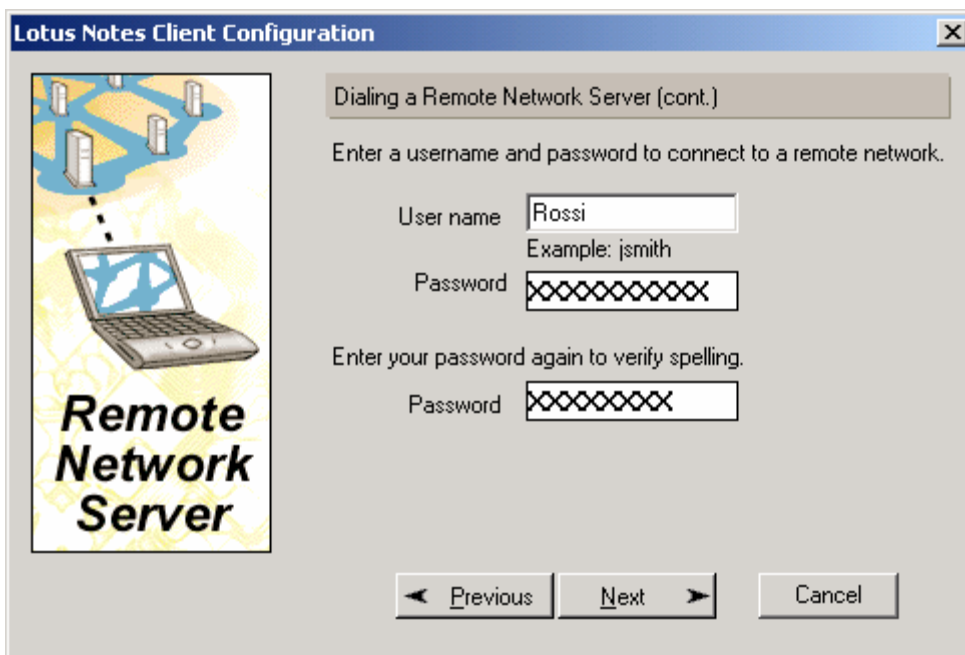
Lotus Notes Client Configuration

Remote Network Server

Dialing a Remote Network Server (cont.)

Enter a username and password to connect to a remote network.

User name Rossi

Example: jsmith

Password XXXXXXXXXX

Enter your password again to verify spelling.

Password XXXXXXXX

◄ Previous Next ► Cancel